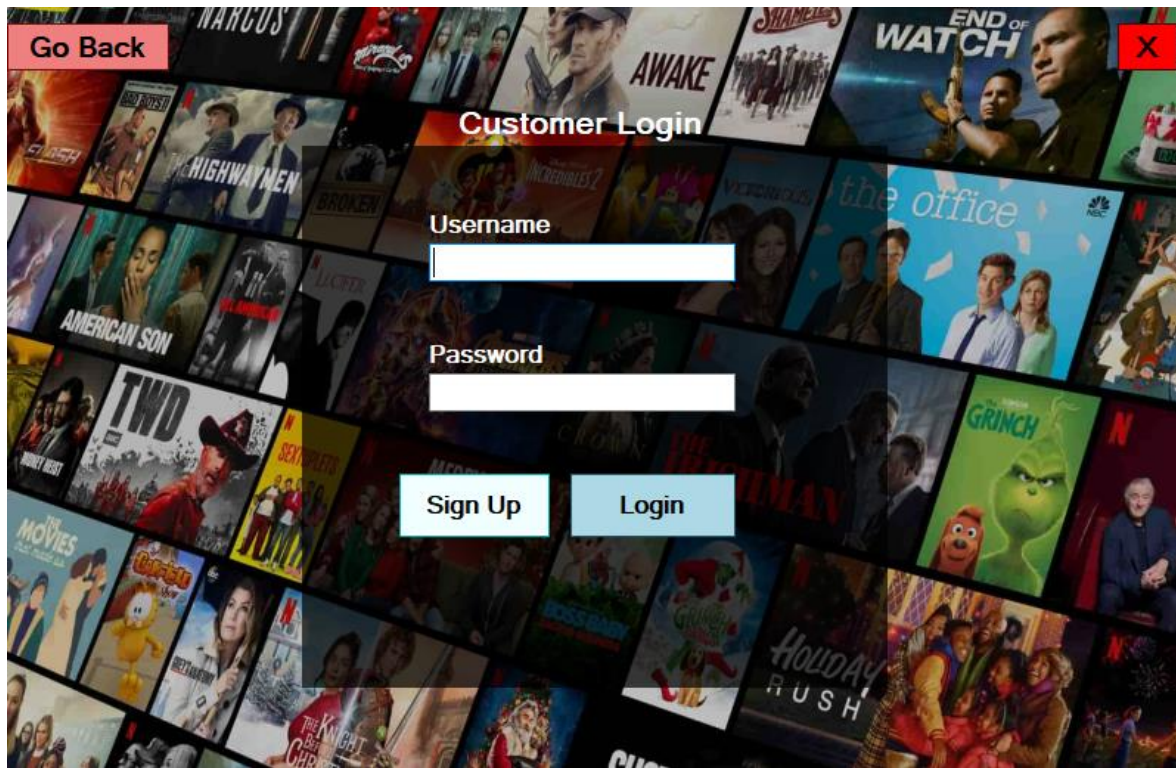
Go Back

X

Customer Login

Username

Password

Sign Up

Login

NARCOS

AWAKE

SHAMELESS

END OF WATCH

FLASH

BAD BOYS

THE HIGHWAYMEN

BROKEN

INCREDIBLES 2

the office

AMERICAN SON

LUCIFER

TWD

THE GRINCH

MONEY HEIST

SEXTUPLETS

THE IRISHMAN

THE MOVIES THAT MADE US

Garfield

BOSS BABY

Grinch

HOLIDAY RUSH

THE KNIGHT BEFORE CHRISTMAS